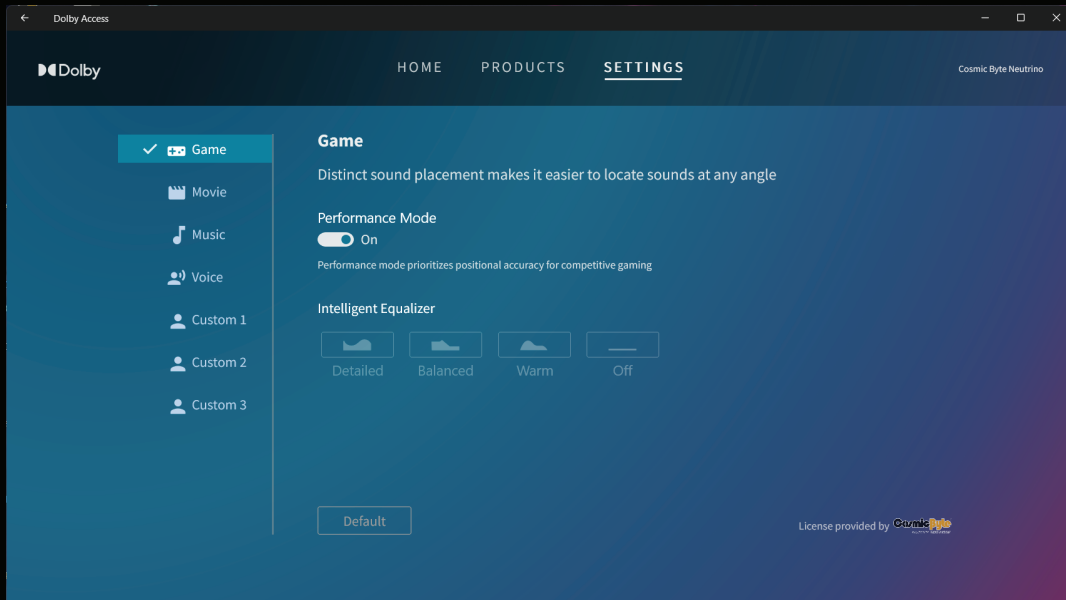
Dolby Access

Dolby

HOME PRODUCTS SETTINGS

Cosmic Byte Neutrino

Game
Movie
Music
Voice
Custom 1
Custom 2
Custom 3

Game

Distinct sound placement makes it easier to locate sounds at any angle

Performance Mode

On

Performance mode prioritizes positional accuracy for competitive gaming

Intelligent Equalizer

Detailed Balanced Warm Off

Default

License provided by CosmicByte